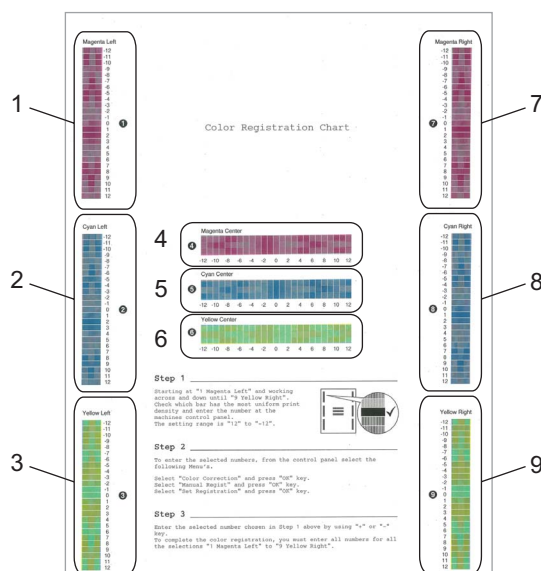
1

2

3

Magenta Left

-12
-11
-10
-9
-8
-7
-6
-5
-4
-3
-2
-1
0
1
2
3
4
5
6
7
8
9
10
11
12

1

Cyan Left

-12
-11
-10
-9
-8
-7
-6
-5
-4
-3
-2
-1
0
1
2
3
4
5
6
7
8
9
10
11
12

2

Yellow Left

-12
-11
-10
-9
-8
-7
-6
-5
-4
-3
-2
-1
0
1
2
3
4
5
6
7
8
9
10
11
12

3

Color Registration Chart

4

4 Magenta Center

-12 -10 -8 -6 -4 -2 0 2 4 6 8 10 12

5

5 Cyan Center

-12 -10 -8 -6 -4 -2 0 2 4 6 8 10 12

6

6 Yellow Center

-12 -10 -8 -6 -4 -2 0 2 4 6 8 10 12

Step 1

Starting at "1 Magenta Left" and working across and down until "9 Yellow Right". Check which bar has the most uniform print density and enter the number at the machines control panel. The setting range is "12" to "-12".

Step 2

To enter the selected numbers, from the control panel select the following Menu's.

Select "Color Correction" and press "OK" key.
Select "Manual Regist" and press "OK" key.
Select "Set Registration" and press "OK" key.

Step 3

Enter the selected number chosen in Step 1 above by using "+" or "-" key.
To complete the color registration, you must enter all numbers for all the selections "1 Magenta Left" to "9 Yellow Right".

Magenta Right

-12
-11
-10
-9
-8
-7
-6
-5
-4
-3
-2
-1
0
1
2
3
4
5
6
7
8
9
10
11
12

7

7

Cyan Right

-12
-11
-10
-9
-8
-7
-6
-5
-4
-3
-2
-1
0
1
2
3
4
5
6
7
8
9
10
11
12

8

8

Yellow Right

-12
-11
-10
-9
-8
-7
-6
-5
-4
-3
-2
-1
0
1
2
3
4
5
6
7
8
9
10
11
12

9

9